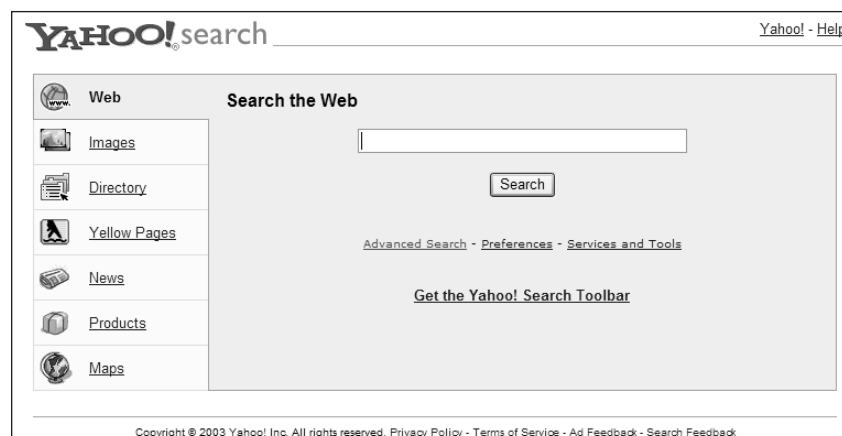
YAHOO! search

Yahoo! - Help

www.

Web

Images

Directory

Yellow Pages

News

Products

Maps

Search the Web

Search

Advanced Search - Preferences - Services and Tools

Get the Yahoo! Search Toolbar

Copyright © 2003 Yahoo! Inc. All rights reserved. Privacy Policy - Terms of Service - Ad Feedback - Search Feedback